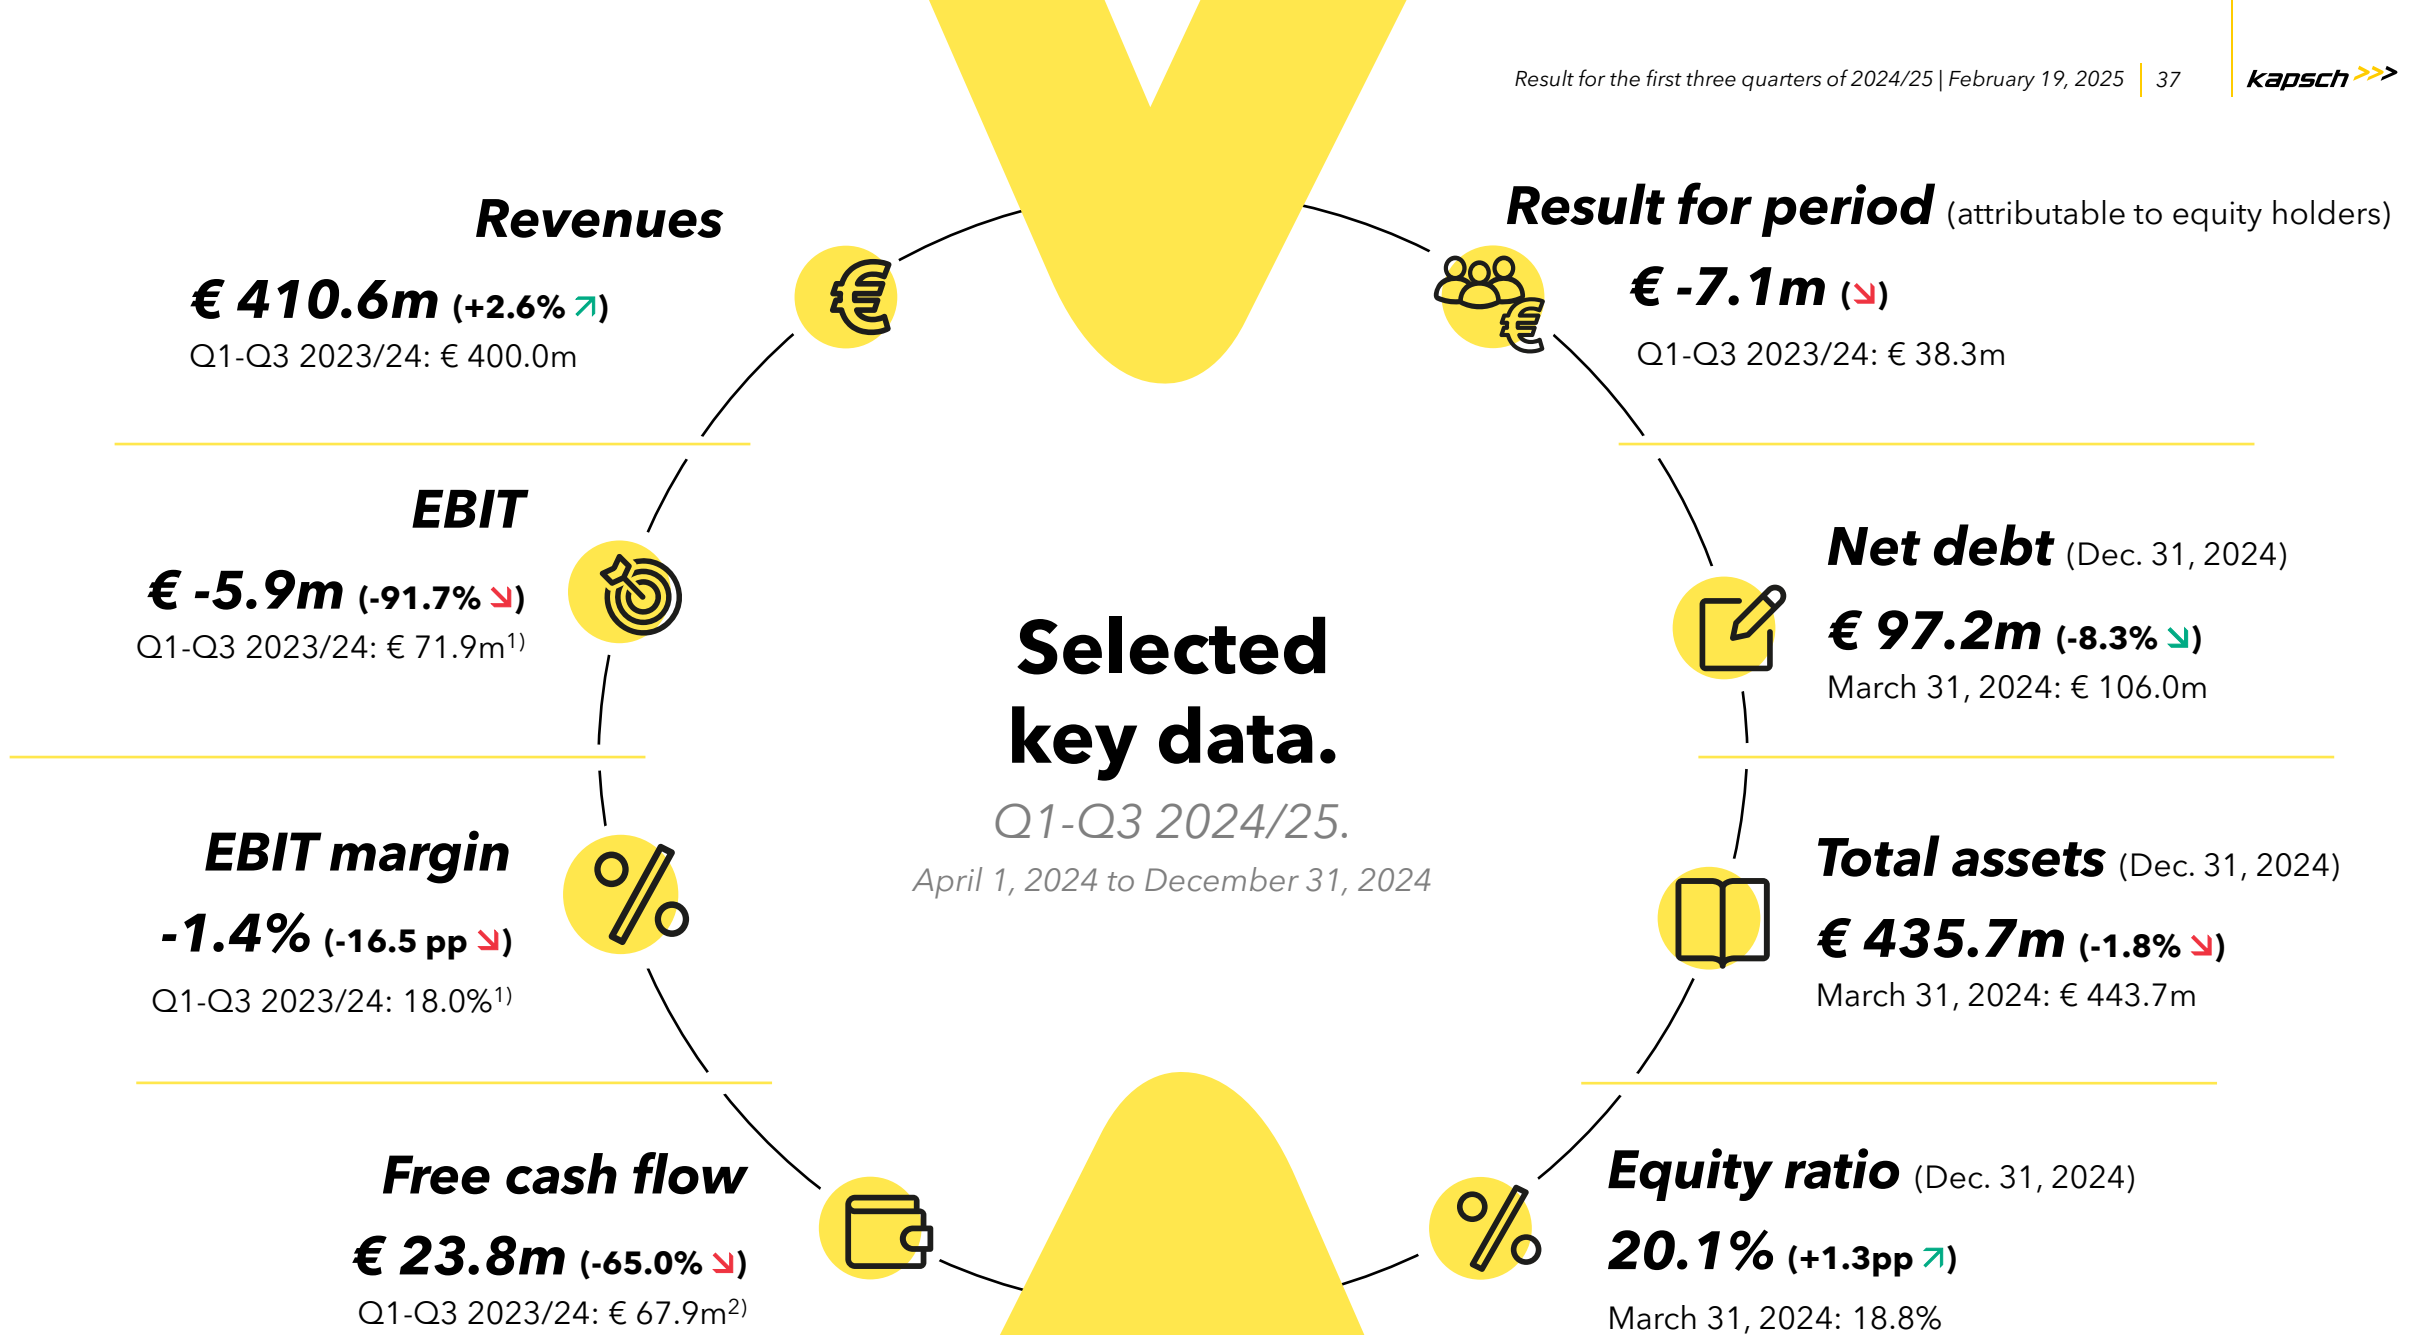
Result for the first three quarters of 2024/25 | February 19, 2025 | 37

kapsch

Revenues

€ 410.6m (+2.6% ↗)

Q1-Q3 2023/24: € 400.0m

EBIT

€ -5.9m (-91.7% ↘)

Q1-Q3 2023/24: € 71.9m$^{1)}$

EBIT margin

-1.4% (-16.5 pp ↘)

Q1-Q3 2023/24: 18.0%$^{1)}$

Free cash flow

€ 23.8m (-65.0% ↘)

Q1-Q3 2023/24: € 67.9m$^{2)}$

Selected key data.

Q1-Q3 2024/25.

April 1, 2024 to December 31, 2024

Result for period (attributable to equity holders)

€ -7.1m (↘)

Q1-Q3 2023/24: € 38.3m

Net debt (Dec. 31, 2024)

€ 97.2m (-8.3% ↘)

March 31, 2024: € 106.0m

Total assets (Dec. 31, 2024)

€ 435.7m (-1.8% ↘)

March 31, 2024: € 443.7m

Equity ratio (Dec. 31, 2024)

20.1% (+1.3pp ↗)

March 31, 2024: 18.8%